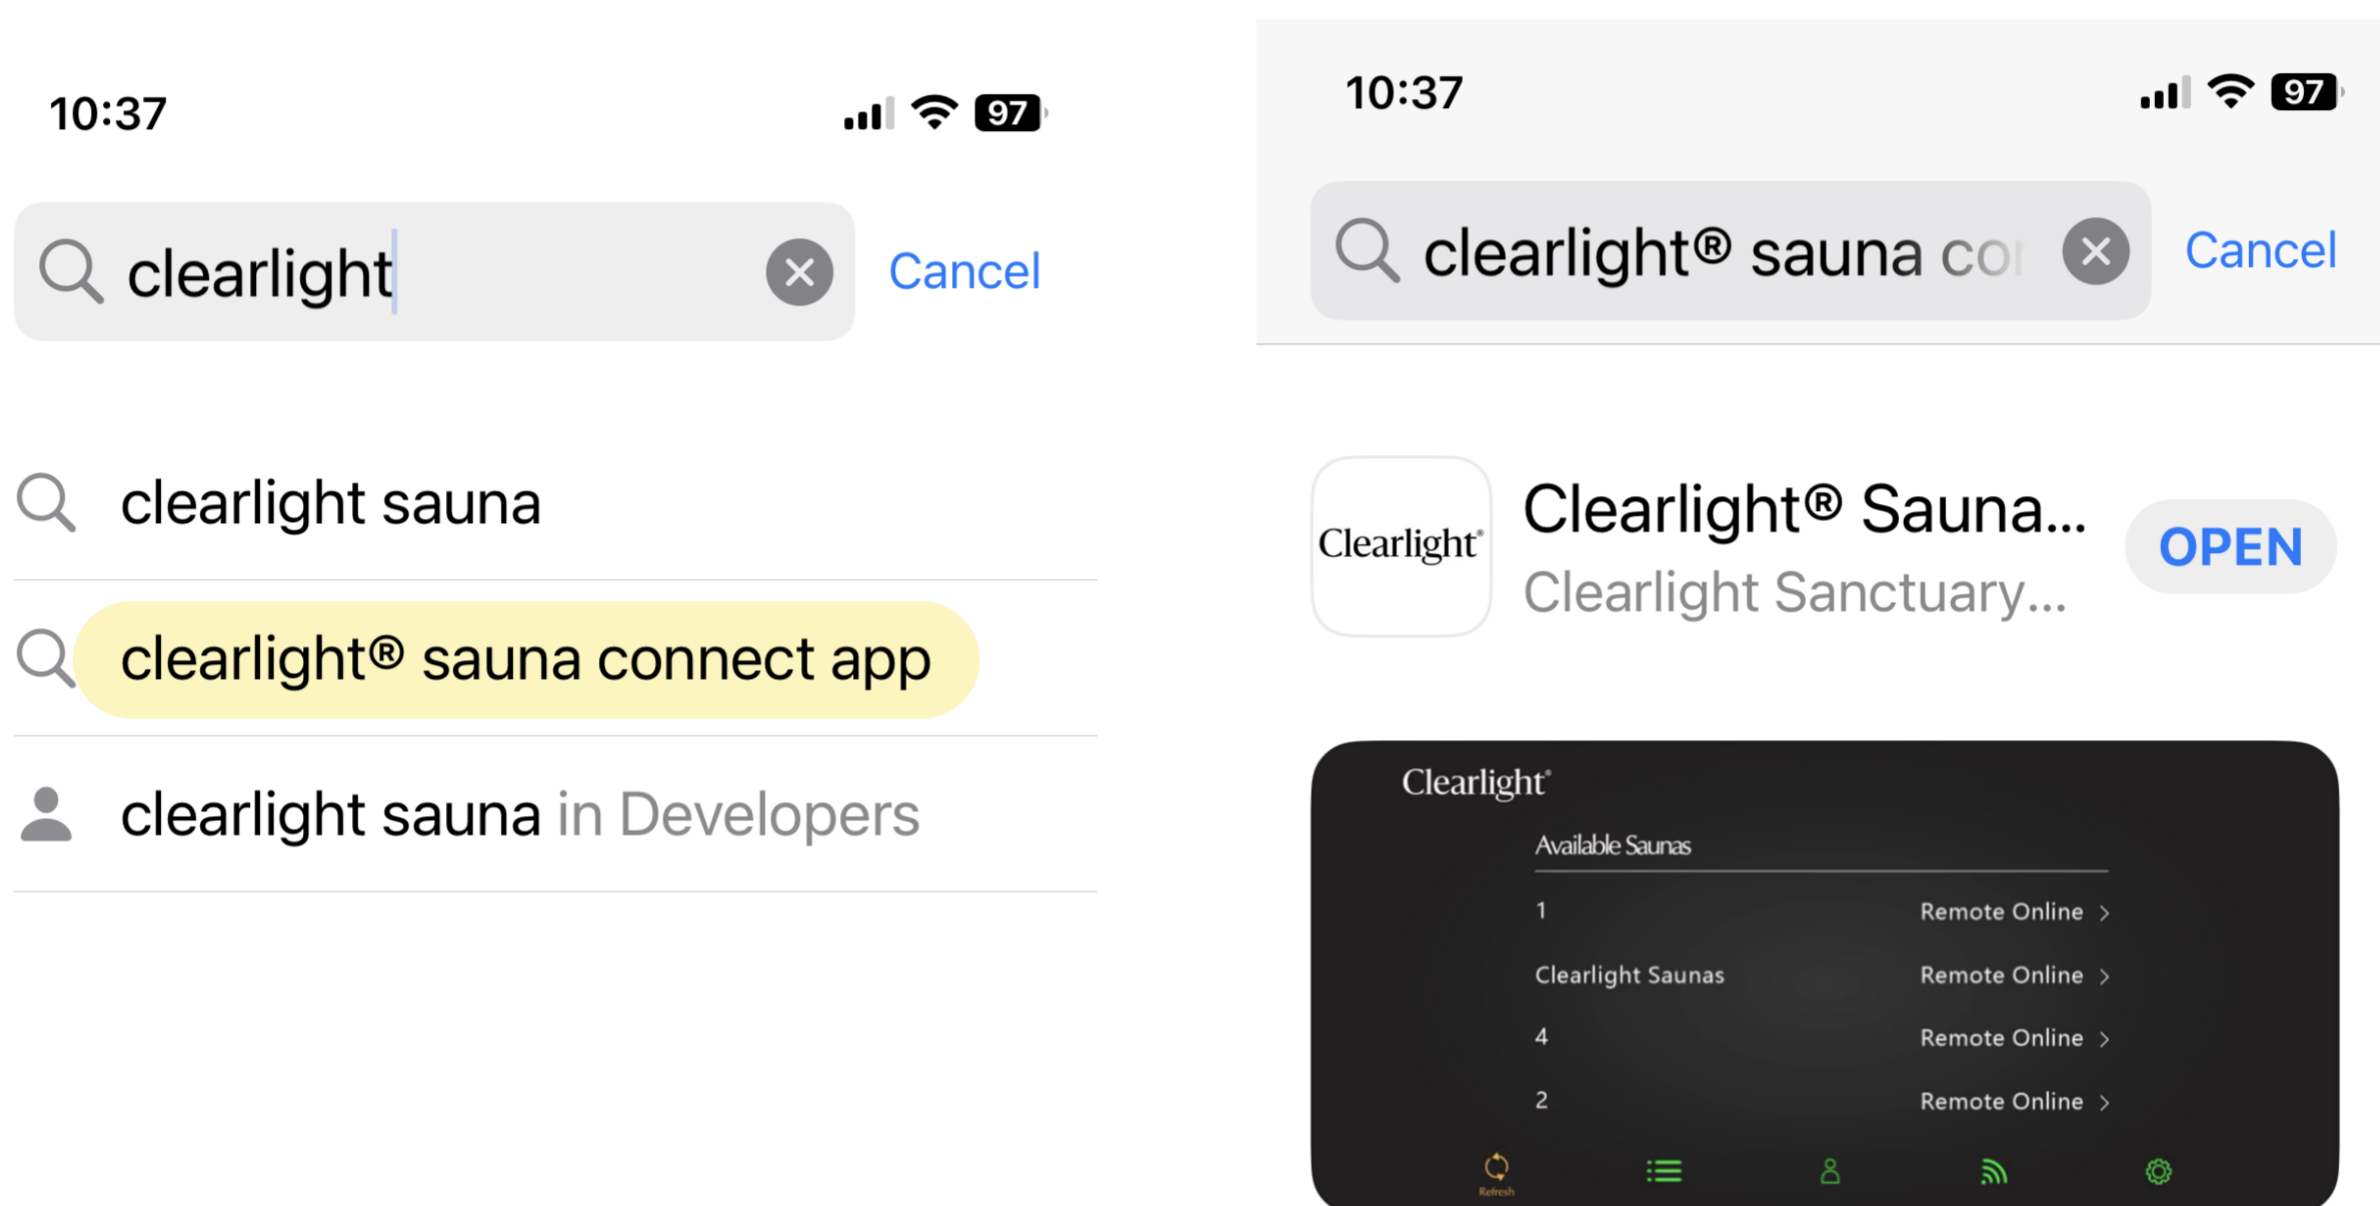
10:37

97

clearlight

Cancel

clearlight sauna

clearlight® sauna connect app

clearlight sauna in Developers

10:37

97

clearlight® sauna co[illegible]

Cancel

Clearlight®

Clearlight® Sauna...

Clearlight Sanctuary...

OPEN

Clearlight®

Available Saunas

| | |
|---|---|
| 1 | Remote Online › |
| Clearlight Saunas | Remote Online › |
| 4 | Remote Online › |
| 2 | Remote Online › |

Refresh